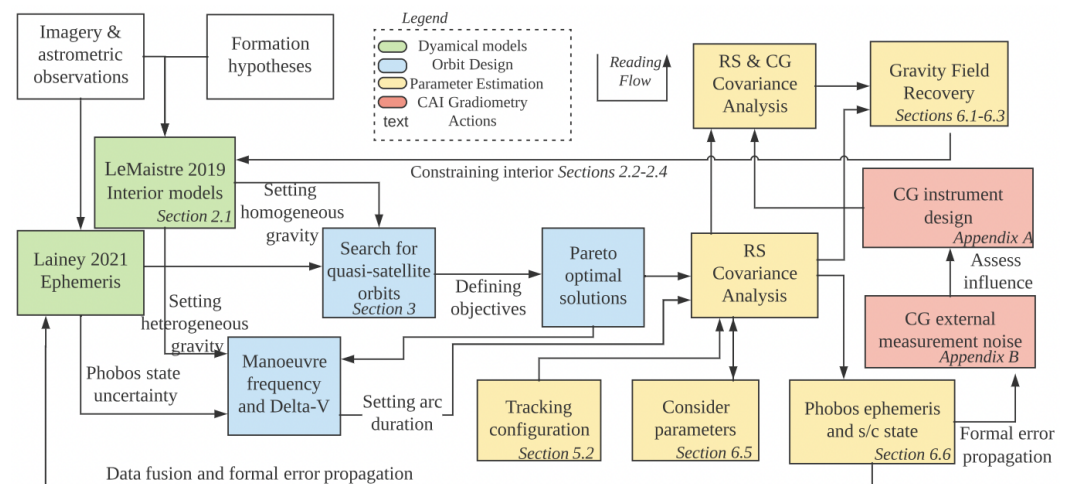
Imagery & astrometric observations

Formation hypotheses

Legend
Dyamical models
Orbit Design
Parameter Estimation
CAI Gradiometry
text Actions

Reading Flow

RS & CG Covariance Analysis

Gravity Field Recovery
Sections 6.1-6.3

LeMaistre 2019 Interior models
Section 2.1

Constraining interior Sections 2.2-2.4

Setting homogeneous gravity

CG instrument design
Appendix A

Lainey 2021 Ephemeris

Search for quasi-satellite orbits
Section 3

Pareto optimal solutions

RS Covariance Analysis

Assess influence

Defining objectives

Setting heterogeneous gravity

CG external measurement noise
Appendix B

Manoeuvre frequency and Delta-V

Phobos state uncertainty

Setting arc duration

Tracking configuration
Section 5.2

Consider parameters
Section 6.5

Phobos ephemeris and s/c state
Section 6.6

Formal error propagation

Data fusion and formal error propagation